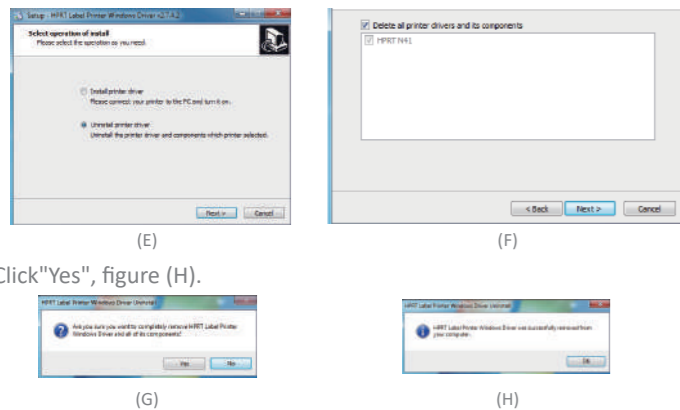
Setup - HPRT Label Printer Windows Driver v2.7.4.2

Select operation of install

Please select the operation as you need.

Install printer driver

Please connect your printer to the PC and turn it on.

Uninstall printer driver

Uninstall the printer driver and components which printer selected.

Next > Cancel

(E)

Delete all printer drivers and its components

HPRT N41

< Back Next > Cancel

(F)

Click"Yes", figure (H).

HPRT Label Printer Windows Driver Uninstall

Are you sure you want to completely remove HPRT Label Printer Windows Driver and all of its components?

Yes No

(G)

HPRT Label Printer Windows Driver Uninstall

HPRT Label Printer Windows Driver was successfully removed from your computer.

OK

(H)